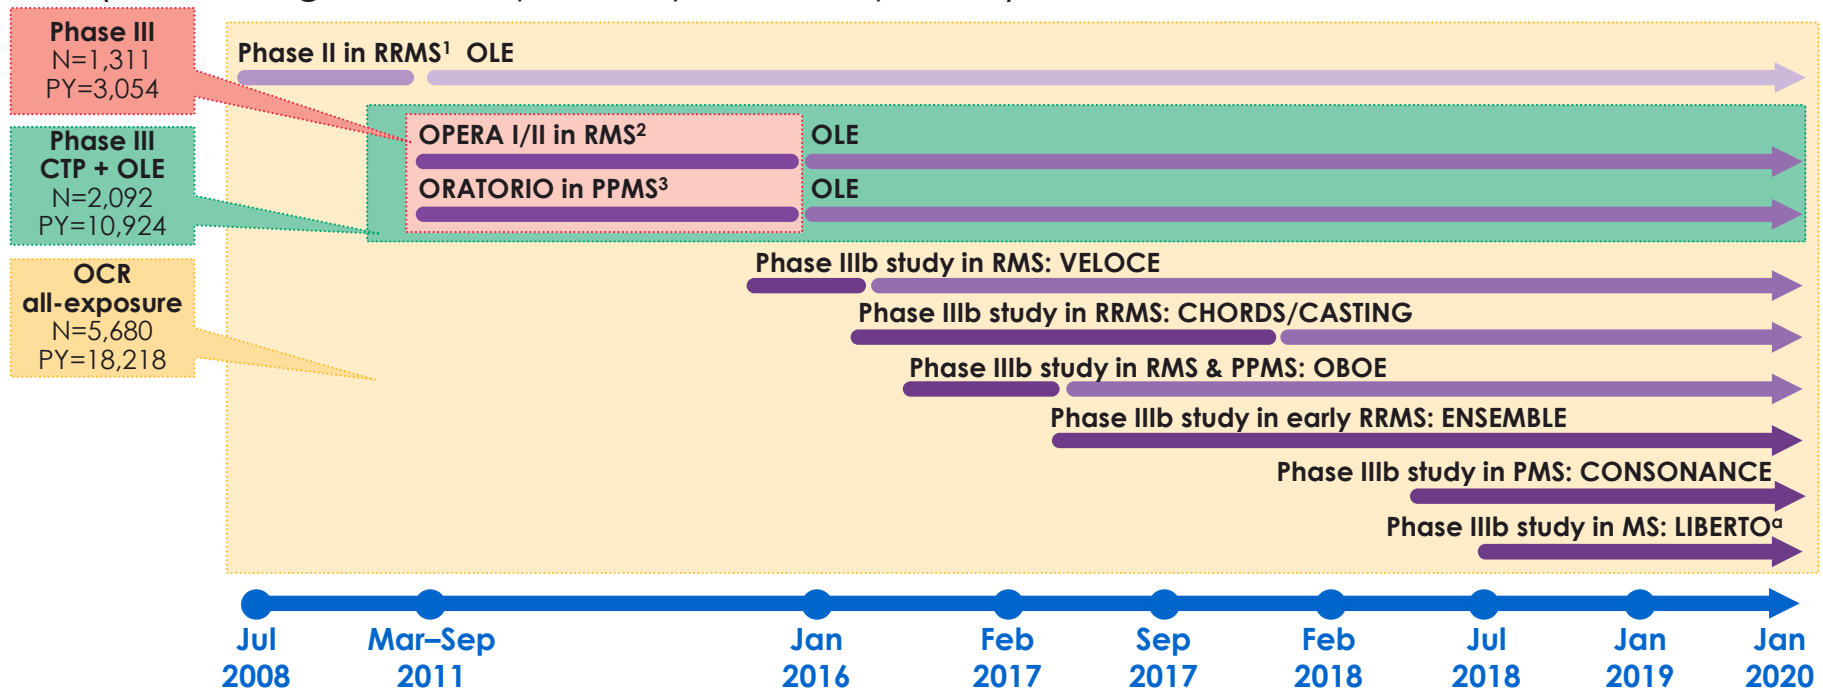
Phase III
N=1,311
PY=3,054

Phase III
CTP + OLE
N=2,092
PY=10,924

OCR
all-exposure
N=5,680
PY=18,218

Phase II in RRMS$^1$ OLE

OPERA I/II in RMS$^2$ OLE

ORATORIO in PPMS$^3$ OLE

Phase IIIb study in RMS: VELOCE

Phase IIIb study in RRMS: CHORDS/CASTING

Phase IIIb study in RMS & PPMS: OBOE

Phase IIIb study in early RRMS: ENSEMBLE

Phase IIIb study in PMS: CONSONANCE

Phase IIIb study in MS: LIBERTO$^a$

Jul 2008
Mar–Sep 2011
Jan 2016
Feb 2017
Sep 2017
Feb 2018
Jul 2018
Jan 2019
Jan 2020